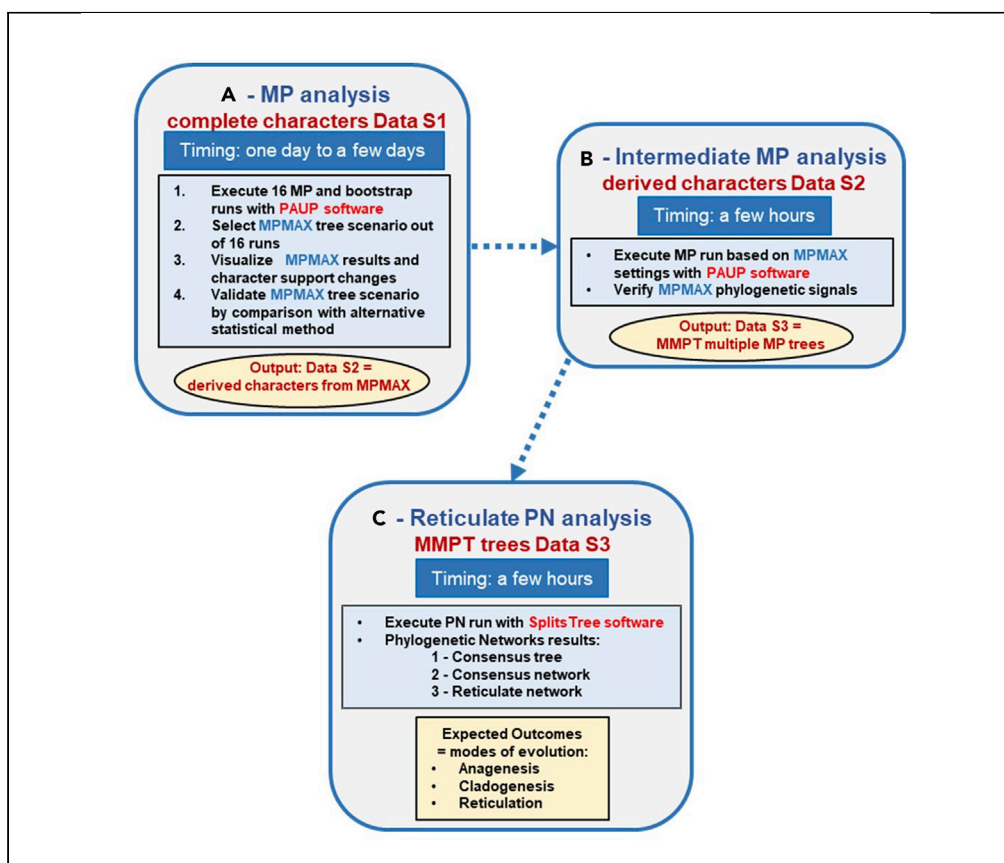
A - MP analysis
complete characters Data S1

Timing: one day to a few days

1. Execute 16 MP and bootstrap runs with PAUP software
2. Select MPMAX tree scenario out of 16 runs
3. Visualize MPMAX results and character support changes
4. Validate MPMAX tree scenario by comparison with alternative statistical method

Output: Data S2 = derived characters from MPMAX

B - Intermediate MP analysis
derived characters Data S2

Timing: a few hours

• Execute MP run based on MPMAX settings with PAUP software
• Verify MPMAX phylogenetic signals

Output: Data S3 = MMPT multiple MP trees

C - Reticulate PN analysis
MMPT trees Data S3

Timing: a few hours

• Execute PN run with SplitsTree software
• Phylogenetic Networks results:
1 - Consensus tree
2 - Consensus network
3 - Reticulate network

Expected Outcomes = modes of evolution:
• Anagenesis
• Cladogenesis
• Reticulation